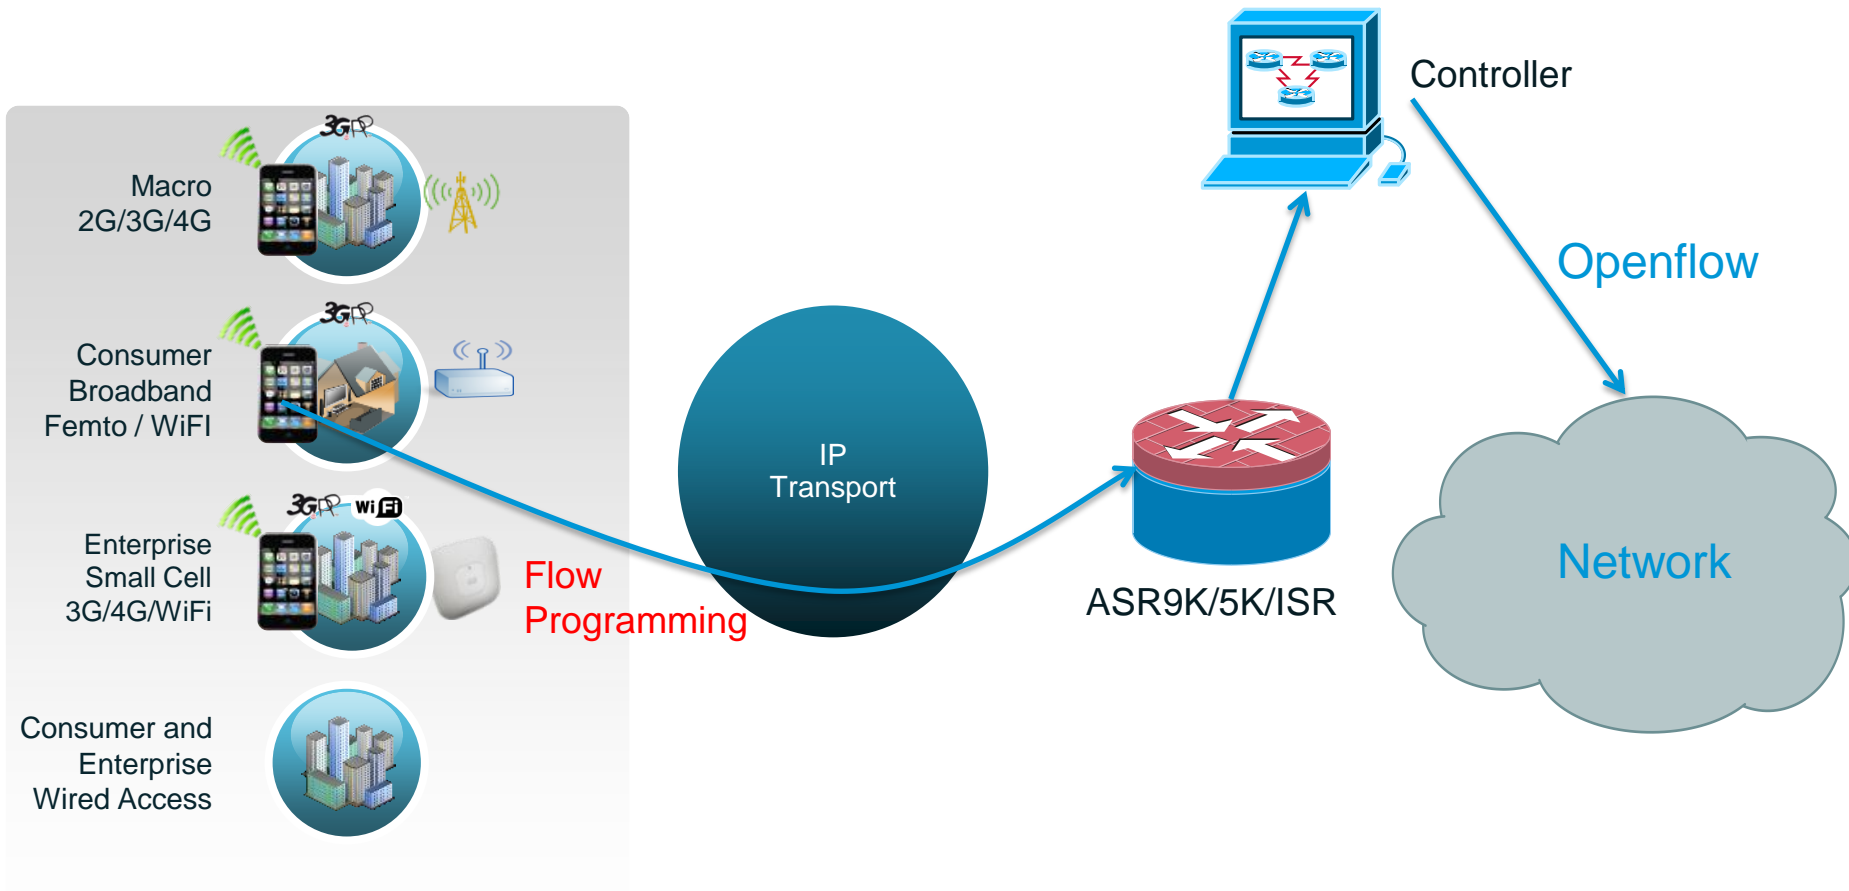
Controller

Openflow

3GPP

Macro
2G/3G/4G

3GPP

Consumer
Broadband
Femto / WiFI

3GPP Wi Fi

Enterprise
Small Cell
3G/4G/WiFi

Consumer and
Enterprise
Wired Access

IP
Transport

Flow
Programming

ASR9K/5K/ISR

Network